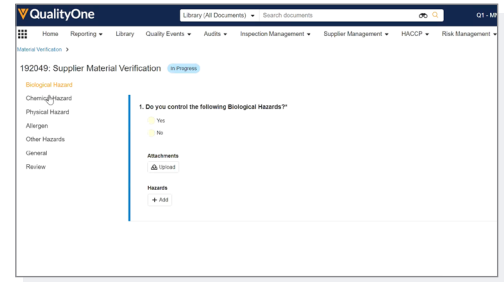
QualityOne

Library (All Documents) ▾ Search documents

Q1 - M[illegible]

Home Reporting ▾ Library Quality Events ▾ Audits ▾ Inspection Management ▾ Supplier Management ▾ HACCP ▾ Risk Management ▾

Material Verification >

192049: Supplier Material Verification In Progress

Biological Hazard
Chemical Hazard
Physical Hazard
Allergen
Other Hazards
General
Review

1. Do you control the following Biological Hazards?*

Yes

No

Attachments

Upload

Hazards

+ Add